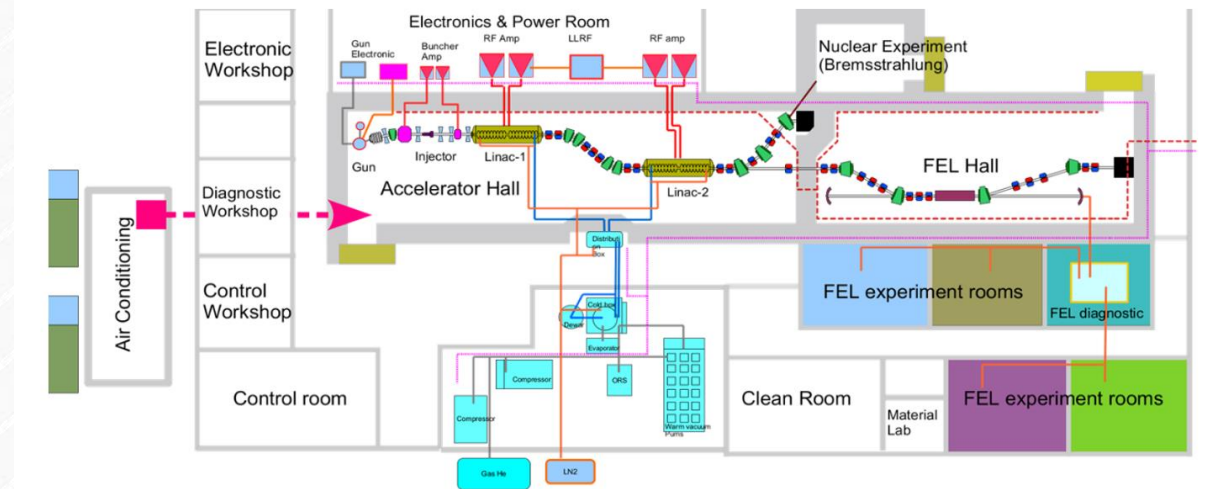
Electronics & Power Room

Electronic Workshop

Gun Electronic

Buncher Amp

RF Amp

LLRF

RF amp

Nuclear Experiment (Bremsstrahlung)

Gun

Injector

Linac-1

Linac-2

FEL Hall

Accelerator Hall

Diagnostic Workshop

Air Conditioning

Distribution Box

Cold box

Dewar

Evaporator

Compressor

ORS

Compressor

Warm vacuum Pums

Gas He

LN2

Control Workshop

Control room

FEL experiment rooms

FEL diagnostic

Clean Room

Material Lab

FEL experiment rooms